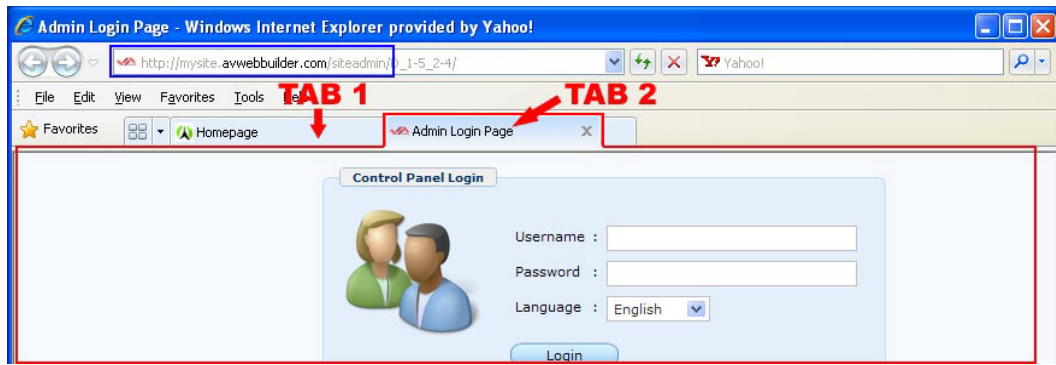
Admin Login Page - Windows Internet Explorer provided by Yahoo!

http://mysite.avwebbuilder.com/siteadmin/0_1-5_2-4/

Yahoo!

File Edit View Favorites Tools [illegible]

TAB 1

TAB 2

Favorites

Homepage

Admin Login Page

Control Panel Login

Username :

Password :

Language : English

Login